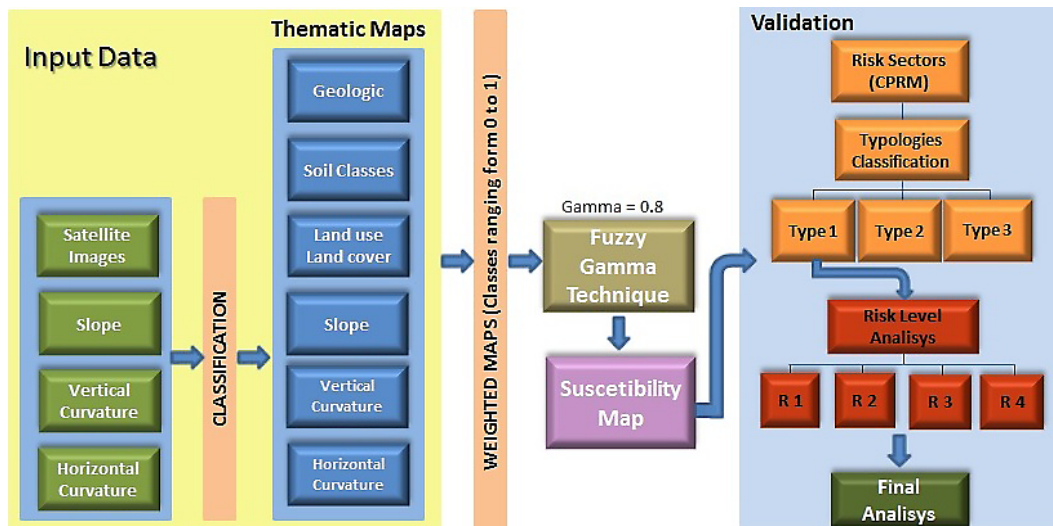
Input Data

Satellite Images

Slope

Vertical Curvature

Horizontal Curvature

CLASSIFICATION

Thematic Maps

Geologic

Soil Classes

Land use Land cover

Slope

Vertical Curvature

Horizontal Curvature

WEIGHTED MAPS (Classes ranging form 0 to 1)

Gamma = 0.8

Fuzzy Gamma Technique

Suscetibility Map

Validation

Risk Sectors (CPRM)

Typologies Classification

Type 1

Type 2

Type 3

Risk Level Analisys

R 1

R 2

R 3

R 4

Final Analisys